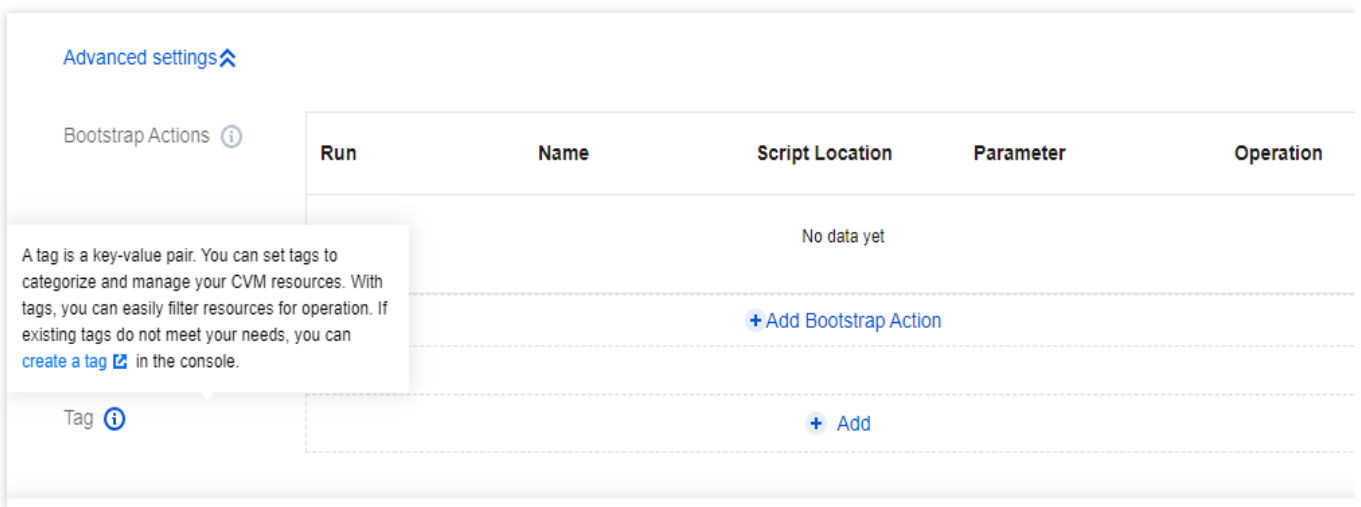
Advanced settings

Bootstrap Actions

| Run | Name | Script Location | Parameter | Operation |
|---|---|---|---|---|
| No data yet | | | | |

A tag is a key-value pair. You can set tags to categorize and manage your CVM resources. With tags, you can easily filter resources for operation. If existing tags do not meet your needs, you can create a tag in the console.

+ Add Bootstrap Action

Tag

+ Add